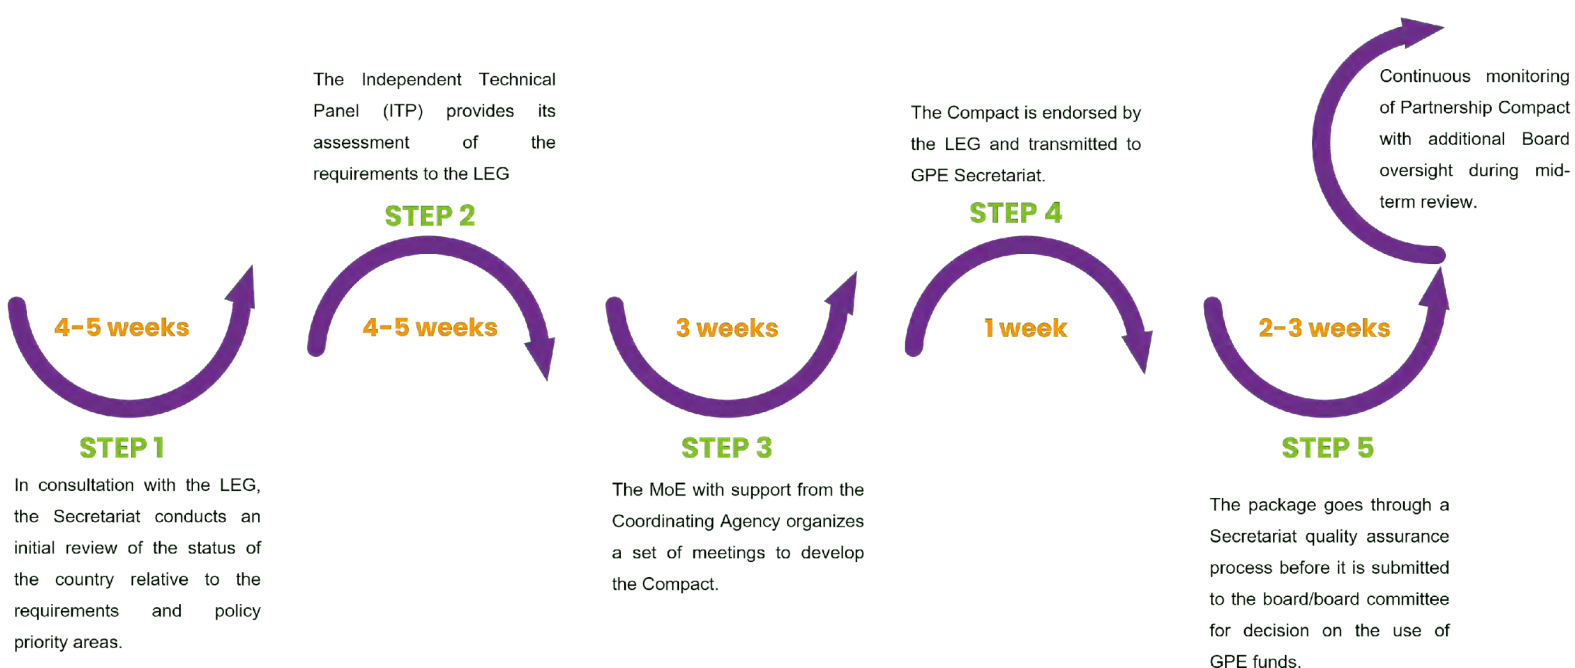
4-5 weeks

STEP 1

In consultation with the LEG, the Secretariat conducts an initial review of the status of the country relative to the requirements and policy priority areas.

The Independent Technical Panel (ITP) provides its assessment of the requirements to the LEG

STEP 2

4-5 weeks

3 weeks

STEP 3

The MoE with support from the Coordinating Agency organizes a set of meetings to develop the Compact.

The Compact is endorsed by the LEG and transmitted to GPE Secretariat.

STEP 4

1 week

2-3 weeks

STEP 5

The package goes through a Secretariat quality assurance process before it is submitted to the board/board committee for decision on the use of GPE funds.

Continuous monitoring of Partnership Compact with additional Board oversight during mid-term review.